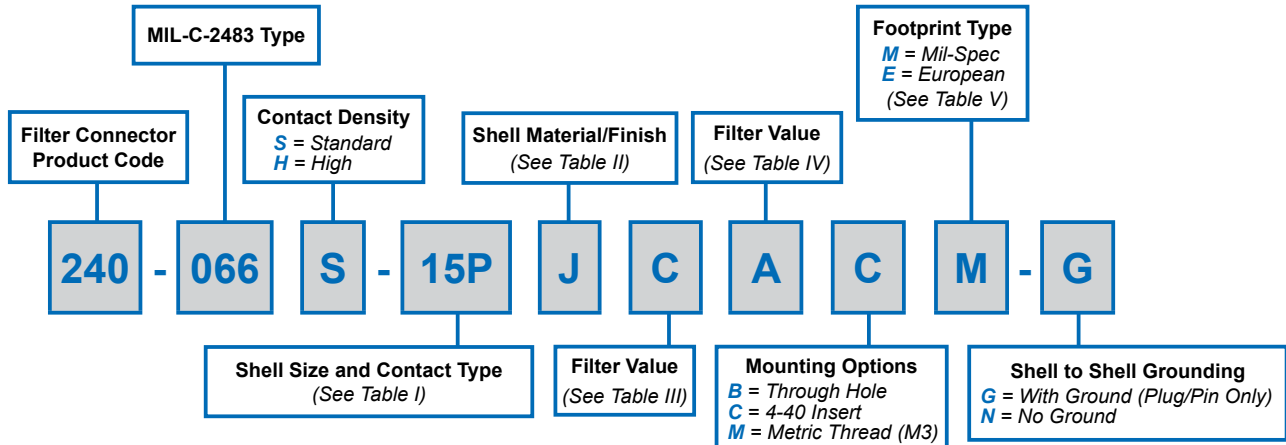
MIL-C-2483 Type

Footprint Type
M = Mil-Spec
E = European
(See Table V)

Filter Connector Product Code

Contact Density
S = Standard
H = High

Shell Material/Finish
(See Table II)

Filter Value
(See Table IV)

240 - 066 S - 15P J C A C M - G

Shell Size and Contact Type
(See Table I)

Filter Value
(See Table III)

Mounting Options
B = Through Hole
C = 4-40 Insert
M = Metric Thread (M3)

Shell to Shell Grounding
G = With Ground (Plug/Pin Only)
N = No Ground